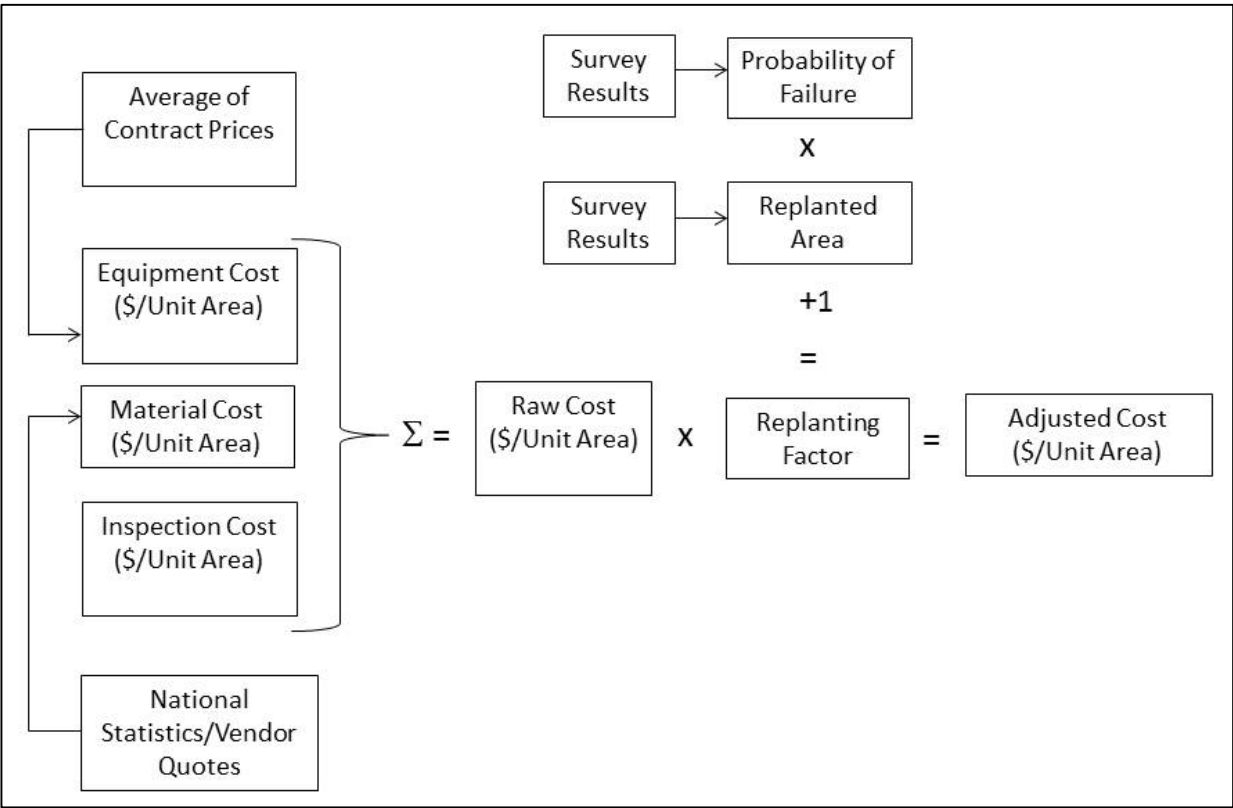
Average of Contract Prices

Equipment Cost ($/Unit Area)

Material Cost ($/Unit Area)

Inspection Cost ($/Unit Area)

National Statistics/Vendor Quotes

Survey Results

Probability of Failure

x

Survey Results

Replanted Area

+1

=

$\Sigma$ =

Raw Cost ($/Unit Area)

x

Replanting Factor

=

Adjusted Cost ($/Unit Area)